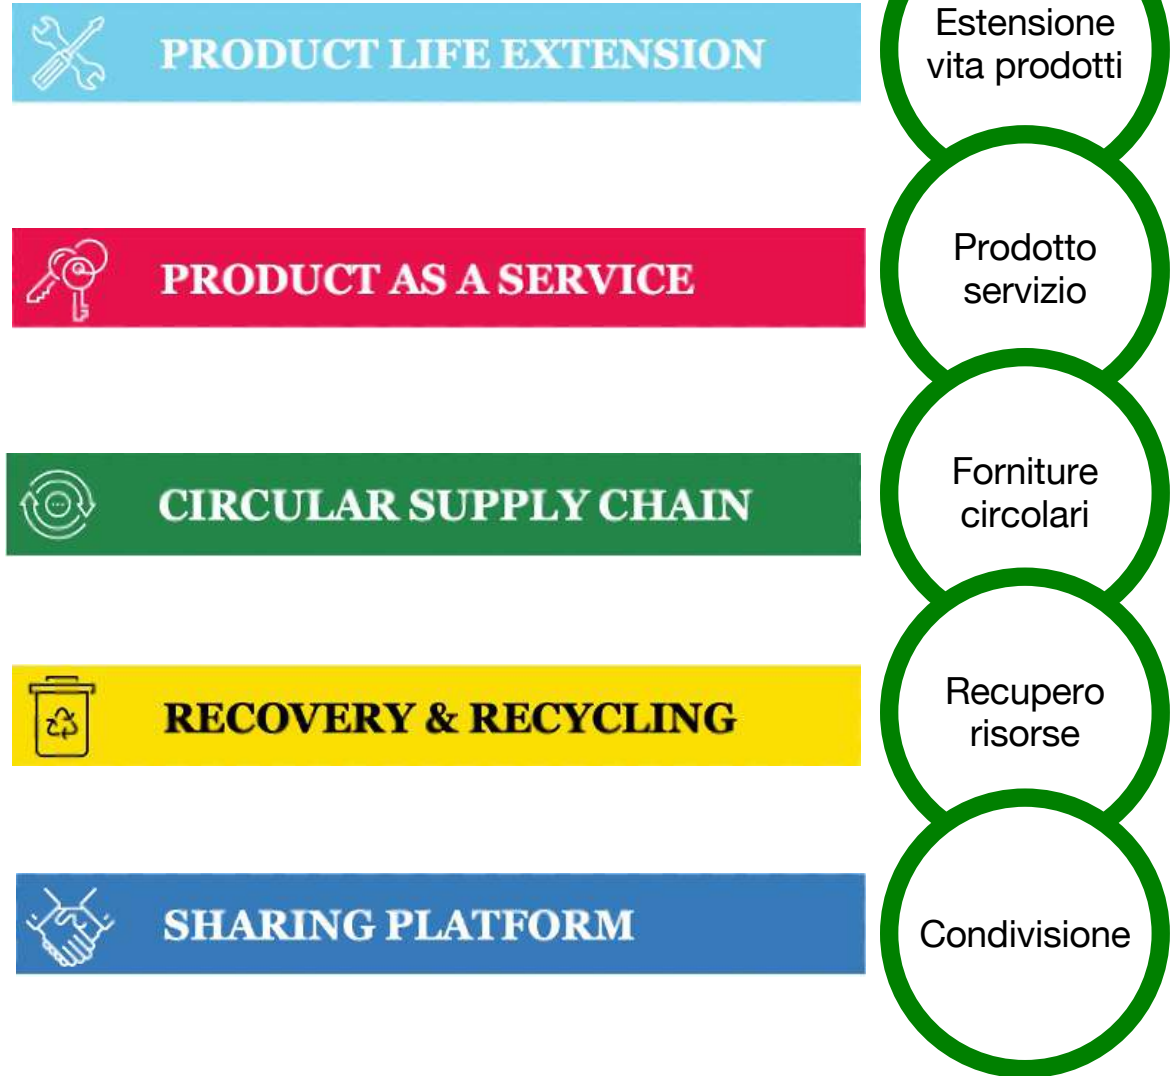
PRODUCT LIFE EXTENSION

Estensione vita prodotti

PRODUCT AS A SERVICE

Prodotto servizio

CIRCULAR SUPPLY CHAIN

Forniture circolari

RECOVERY & RECYCLING

Recupero risorse

SHARING PLATFORM

Condivisione